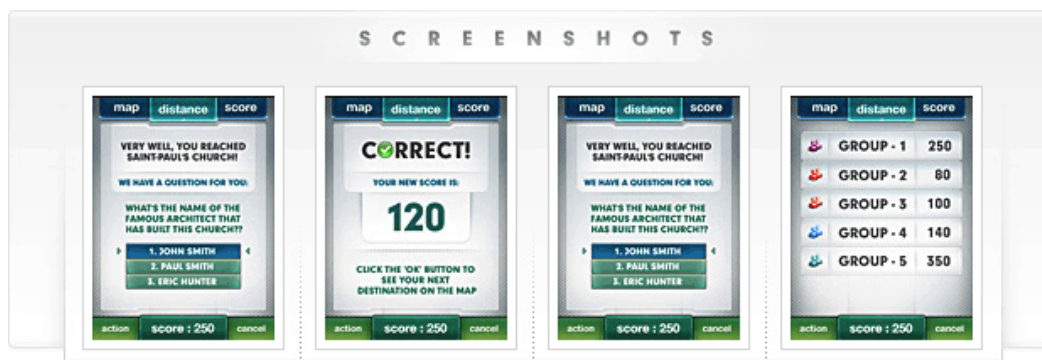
SCREENSHOTS

map distance score

VERY WELL, YOU REACHED SAINT-PAUL'S CHURCH!

WE HAVE A QUESTION FOR YOU:

WHAT'S THE NAME OF THE FAMOUS ARCHITECT THAT HAS BUILT THIS CHURCH!?

1. JOHN SMITH
2. PAUL SMITH
3. ERIC HUNTER

action score : 250 cancel

map distance score

CORRECT!

YOUR NEW SCORE IS:

120

CLICK THE 'OK' BUTTON TO SEE YOUR NEXT DESTINATION ON THE MAP

action score : 250 cancel

map distance score

VERY WELL, YOU REACHED SAINT-PAUL'S CHURCH!

WE HAVE A QUESTION FOR YOU:

WHAT'S THE NAME OF THE FAMOUS ARCHITECT THAT HAS BUILT THIS CHURCH!?

1. JOHN SMITH
2. PAUL SMITH
3. ERIC HUNTER

action score : 250 cancel

map distance score

| GROUP - 1 | 250 |
|---|---|
| GROUP - 2 | 80 |
| GROUP - 3 | 100 |
| GROUP - 4 | 140 |
| GROUP - 5 | 350 |

action score : 250 cancel